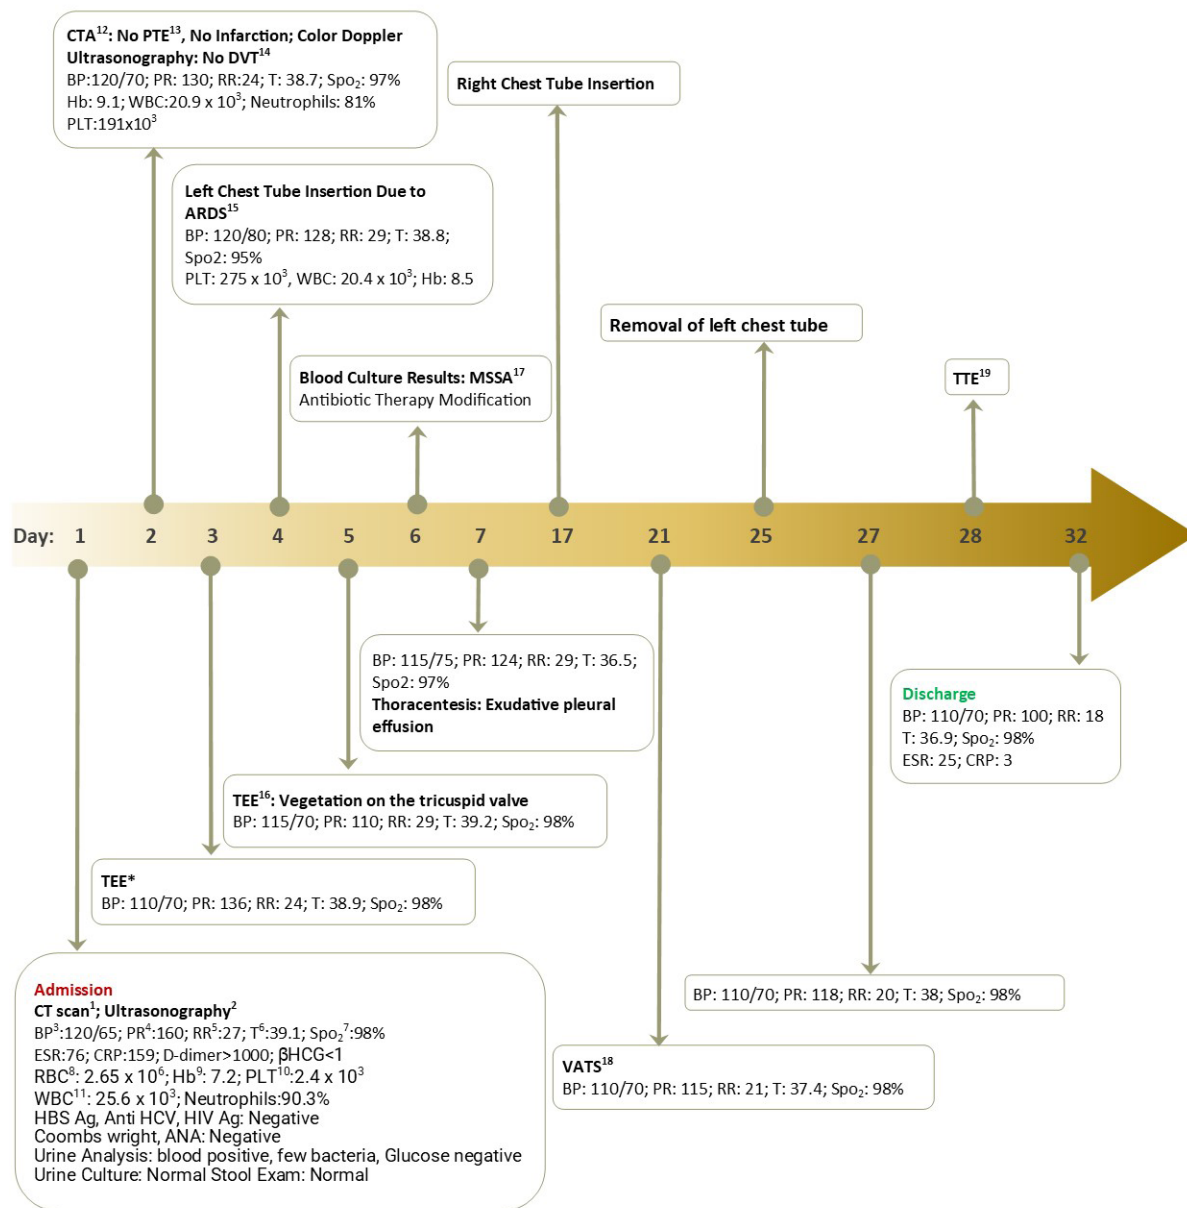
CTA$^{12}$: No PTE$^{13}$, No Infarction; Color Doppler Ultrasonography: No DVT$^{14}$
BP:120/70; PR: 130; RR:24; T: 38.7; Spo$_2$: 97%
Hb: 9.1; WBC:20.9 x $10^3$; Neutrophils: 81%
PLT:191x$10^3$

Right Chest Tube Insertion

Left Chest Tube Insertion Due to ARDS$^{15}$
BP: 120/80; PR: 128; RR: 29; T: 38.8; Spo2: 95%
PLT: 275 x $10^3$, WBC: 20.4 x $10^3$; Hb: 8.5

Removal of left chest tube

Blood Culture Results: MSSA$^{17}$
Antibiotic Therapy Modification

TTE$^{19}$

Day: 1 2 3 4 5 6 7 17 21 25 27 28 32

BP: 115/75; PR: 124; RR: 29; T: 36.5; Spo2: 97%
Thoracentesis: Exudative pleural effusion

Discharge
BP: 110/70; PR: 100; RR: 18
T: 36.9; Spo$_2$: 98%
ESR: 25; CRP: 3

TEE$^{16}$: Vegetation on the tricuspid valve
BP: 115/70; PR: 110; RR: 29; T: 39.2; Spo$_2$: 98%

TEE*
BP: 110/70; PR: 136; RR: 24; T: 38.9; Spo$_2$: 98%

BP: 110/70; PR: 118; RR: 20; T: 38; Spo$_2$: 98%

Admission
CT scan$^1$; Ultrasonography$^2$
BP$^3$:120/65; PR$^4$:160; RR$^5$:27; T$^6$:39.1; Spo$_2$$^7$:98%
ESR:76; CRP:159; D-dimer>1000; βHCG<1
RBC$^8$: 2.65 x $10^6$; Hb$^9$: 7.2; PLT$^{10}$:2.4 x $10^3$
WBC$^{11}$: 25.6 x $10^3$; Neutrophils:90.3%
HBS Ag, Anti HCV, HIV Ag: Negative
Coombs wright, ANA: Negative
Urine Analysis: blood positive, few bacteria, Glucose negative
Urine Culture: Normal Stool Exam: Normal

VATS$^{18}$
BP: 110/70; PR: 115; RR: 21; T: 37.4; Spo$_2$: 98%